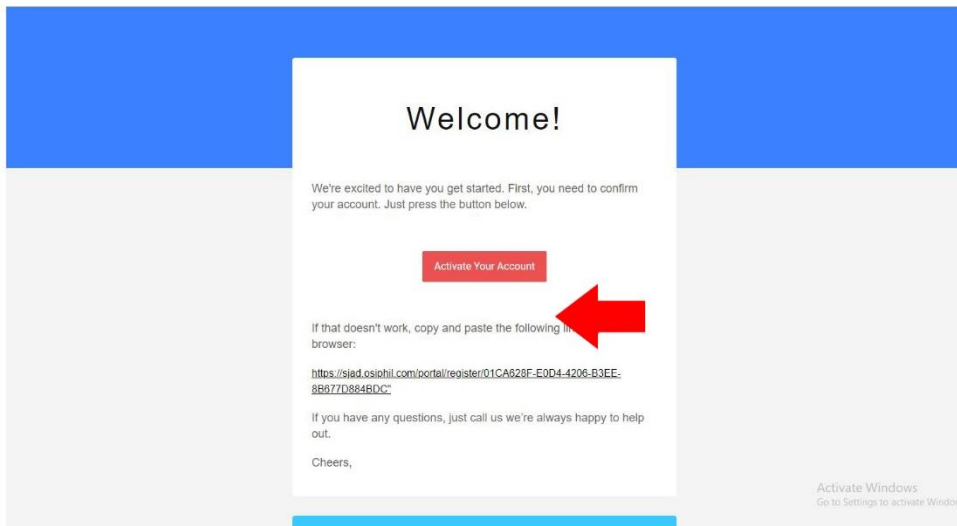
Welcome!

We're excited to have you get started. First, you need to confirm your account. Just press the button below.

Activate Your Account

If that doesn't work, copy and paste the following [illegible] browser:

https://sjad.osiphil.com/portal/register/01CA628F-E0D4-4206-B3EE-8B677D884BDC"

If you have any questions, just call us we're always happy to help out.

Cheers,

Activate Windows
Go to Settings to activate Windo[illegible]